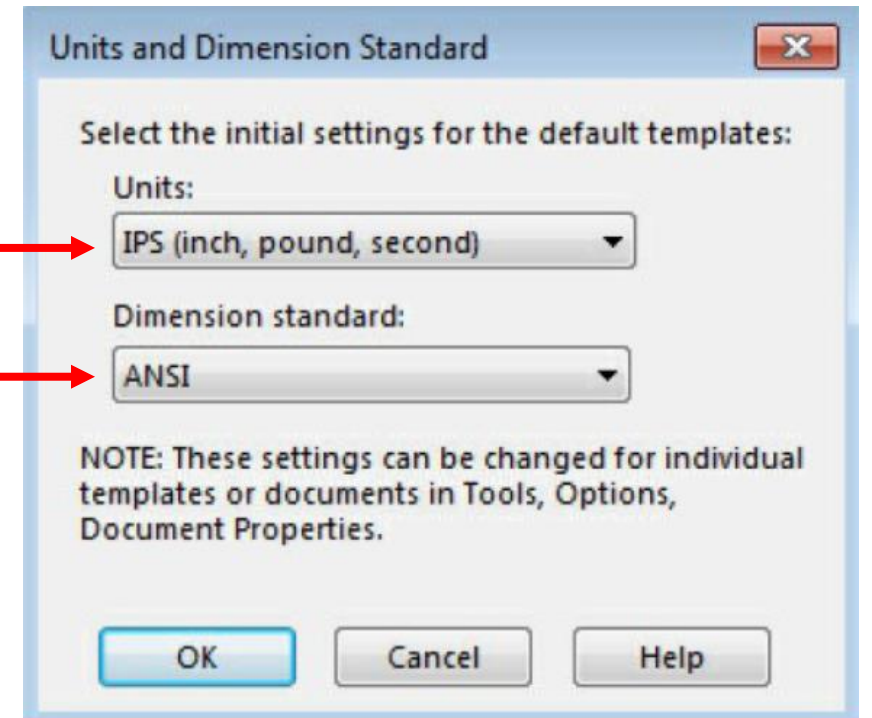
Units and Dimension Standard

Select the initial settings for the default templates:

Units:

IPS (inch, pound, second)

Dimension standard:

ANSI

NOTE: These settings can be changed for individual templates or documents in Tools, Options, Document Properties.

OK

Cancel

Help